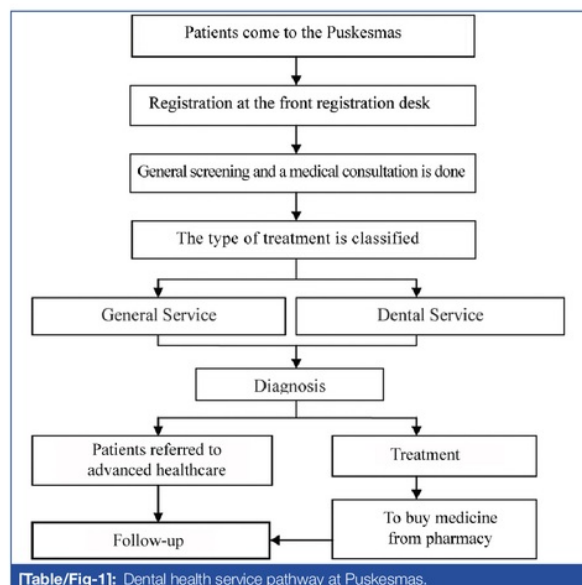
Patients come to the Puskesmas

Registration at the front registration desk

General screening and a medical consultation is done

The type of treatment is classified

General Service

Dental Service

Diagnosis

Patients referred to advanced healthcare

Treatment

To buy medicine from pharmacy

Follow-up

[Table/Fig-1]: Dental health service pathway at Puskesmas.